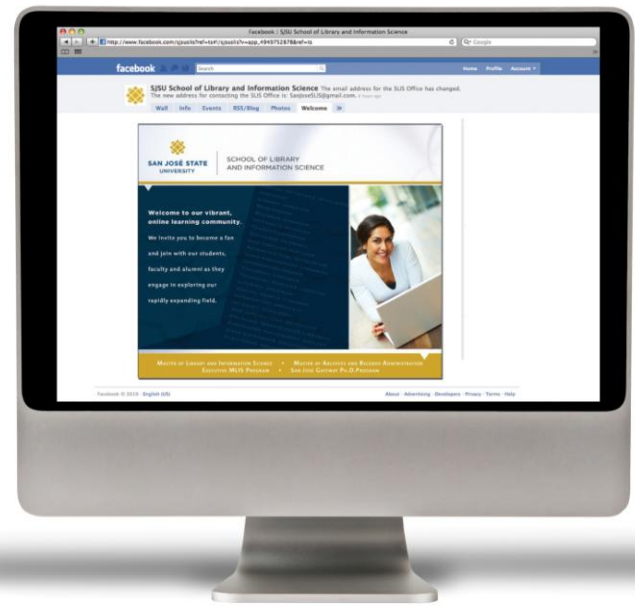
Facebook | SJSU School of Library and Information Science

http://www.facebook.com/sjsuslis?ref=ts#!/sjsuslis?v=app_4949752878&ref=ts

Google

facebook

Search

Home Profile Account

SJSU School of Library and Information Science The email address for the SLIS Office has changed. The new address for contacting the SLIS Office is: SanJoseSLIS@gmail.com. 4 hours ago

Wall Info Events RSS/Blog Photos Welcome »

SAN JOSÉ STATE UNIVERSITY

SCHOOL OF LIBRARY AND INFORMATION SCIENCE

Welcome to our vibrant, online learning community.

We invite you to become a fan and join with our students, faculty and alumni as they engage in exploring our rapidly expanding field.

Master of Library and Information Science • Master of Archives and Records Administration
Executive MLIS Program • San José Gateway Ph.D Program

Facebook © 2010 · English (US)

About · Advertising · Developers · Privacy · Terms · Help